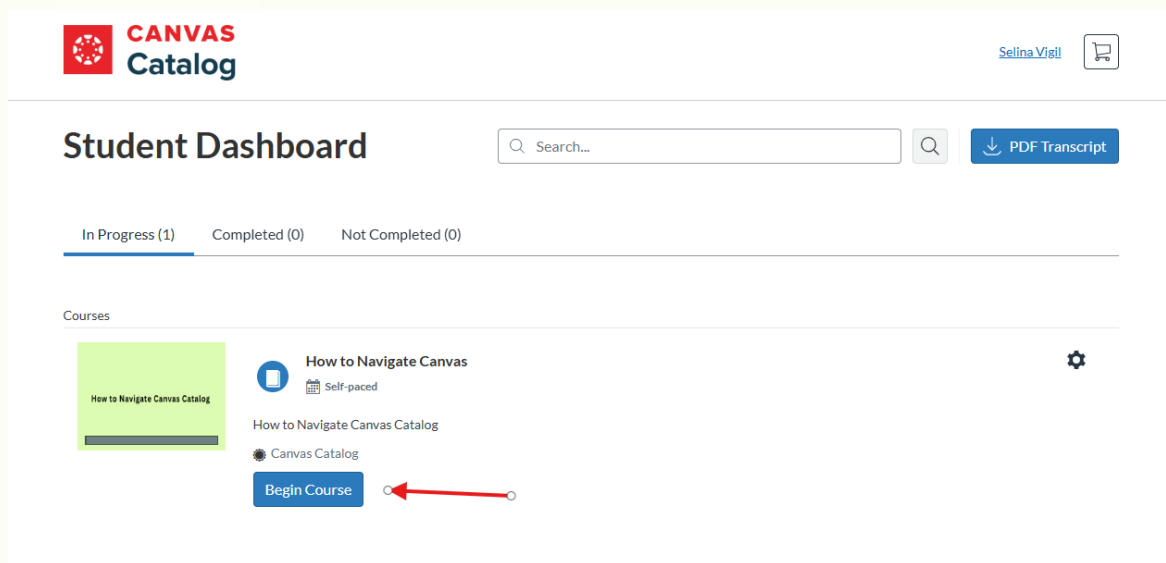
CANVAS
Catalog

Selina Vigil

Student Dashboard

Search...

PDF Transcript

In Progress (1) Completed (0) Not Completed (0)

Courses

How to Navigate Canvas Catalog

How to Navigate Canvas

Self-paced

How to Navigate Canvas Catalog

Canvas Catalog

Begin Course